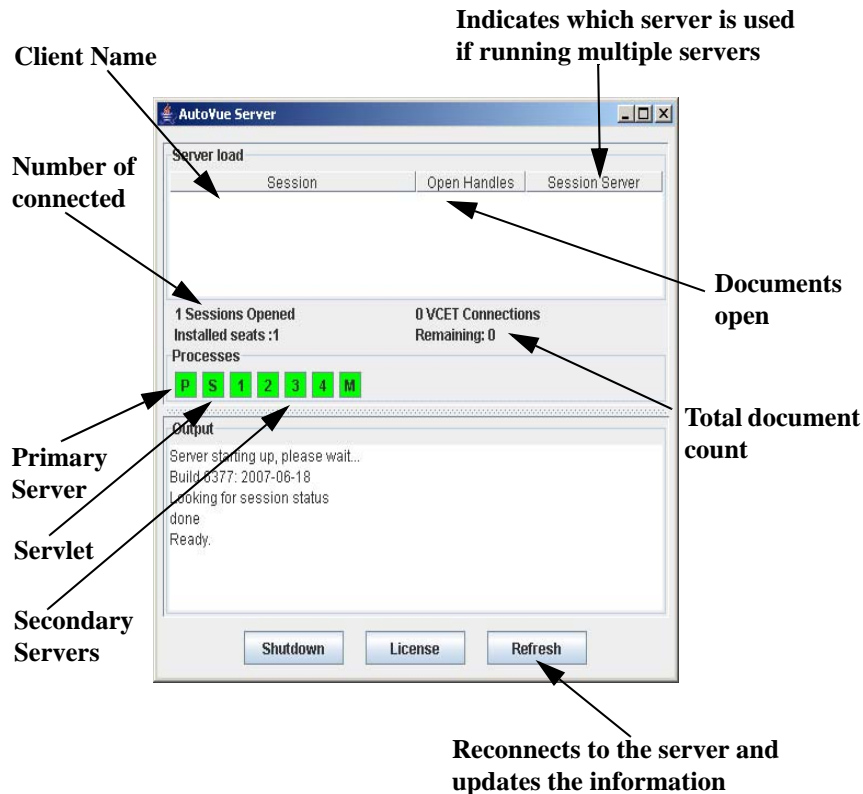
Indicates which server is used if running multiple servers

Client Name

AutoVue Server

Server load

| Session | Open Handles | Session Server |
|---|---|---|

Number of connected

1 Sessions Opened
Installed seats :1

0 VCET Connections
Remaining: 0

Documents open

Processes

P S 1 2 3 4 M

Total document count

Output

Server starting up, please wait...
Build 6377: 2007-06-18
Looking for session status
done
Ready.

Primary Server

Servlet

Secondary Servers

Shutdown License Refresh

Reconnects to the server and updates the information